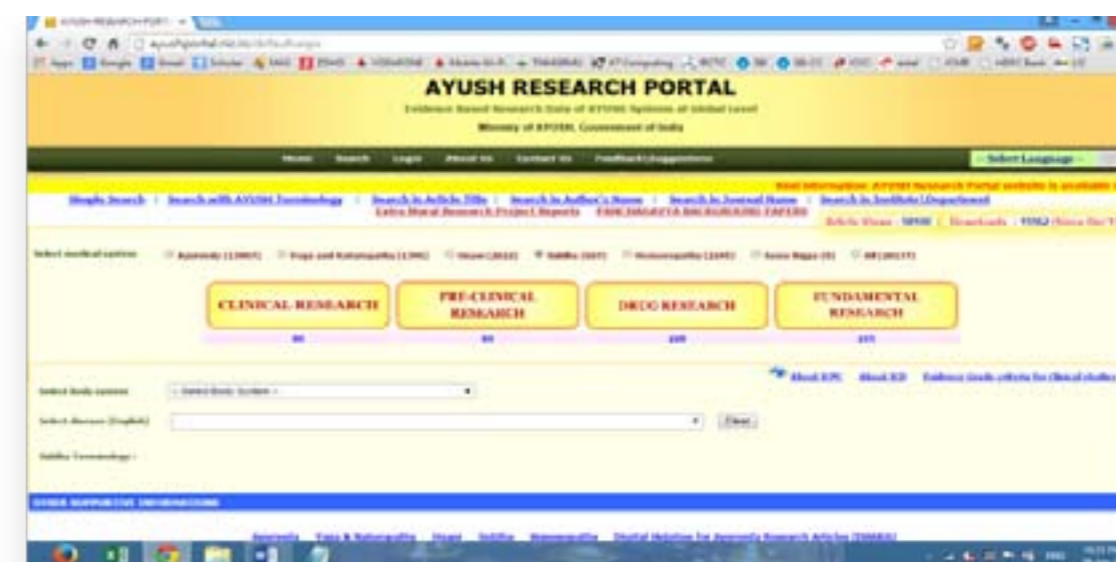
AYUSH RESEARCH PORTAL

Evidence Based Research Data of AYUSH Systems at Global Level

Ministry of AYUSH, Government of India

Home Search Login About Us Contact Us Feedback/Suggestions

- Select Language -

Simple Search | Search with AYUSH Terminology | Search in Article Title | Search in Author's Name | Search in Journal Name | Search in Institute/Department

Extra Mural Research Project Reports

CLINICAL RESEARCH

PRE-CLINICAL RESEARCH

DRUG RESEARCH

FUNDAMENTAL RESEARCH

Select Body system

- Select Body System -

Select disease (English)

Clear

Siddha Terminology :

OTHER SUPPORTIVE INFORMATIONS

Ayurveda Yoga & Naturopathy Unani Siddha Homoeopathy